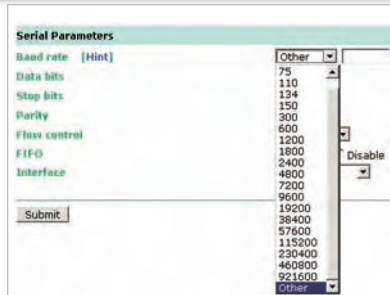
Serial Parameters
Baud rate [Hint]
Data bits
Stop bits
Parity
Flow control
FIFO
Interface

Other
75
110
134
150
300
600
1200
1800
2400
4800
7200
9600
19200
38400
57600
115200
230400
460800
921600
Other

Disable

Submit